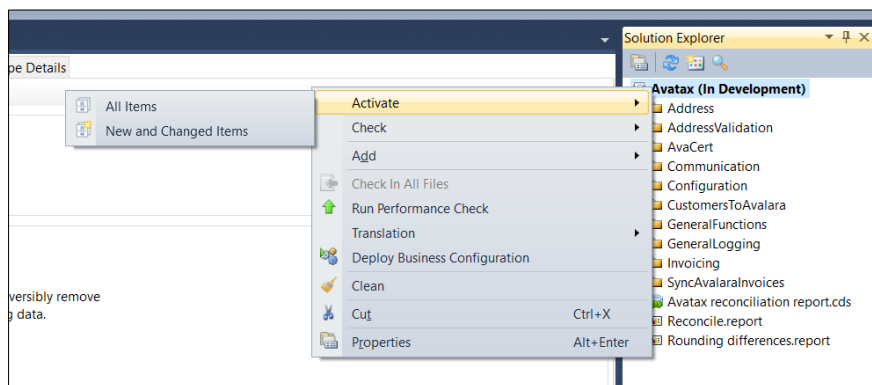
pe Details

versibly remove
g data.

All Items
New and Changed Items

Activate
Check
Add
Check In All Files
Run Performance Check
Translation
Deploy Business Configuration
Clean
Cut Ctrl+X
Properties Alt+Enter

Solution Explorer
Avatax (In Development)
Address
AddressValidation
AvaCert
Communication
Configuration
CustomersToAvalara
GeneralFunctions
GeneralLogging
Invoicing
SyncAvalaraInvoices
Avatax reconciliation report.cds
Reconcile.report
Rounding differences.report